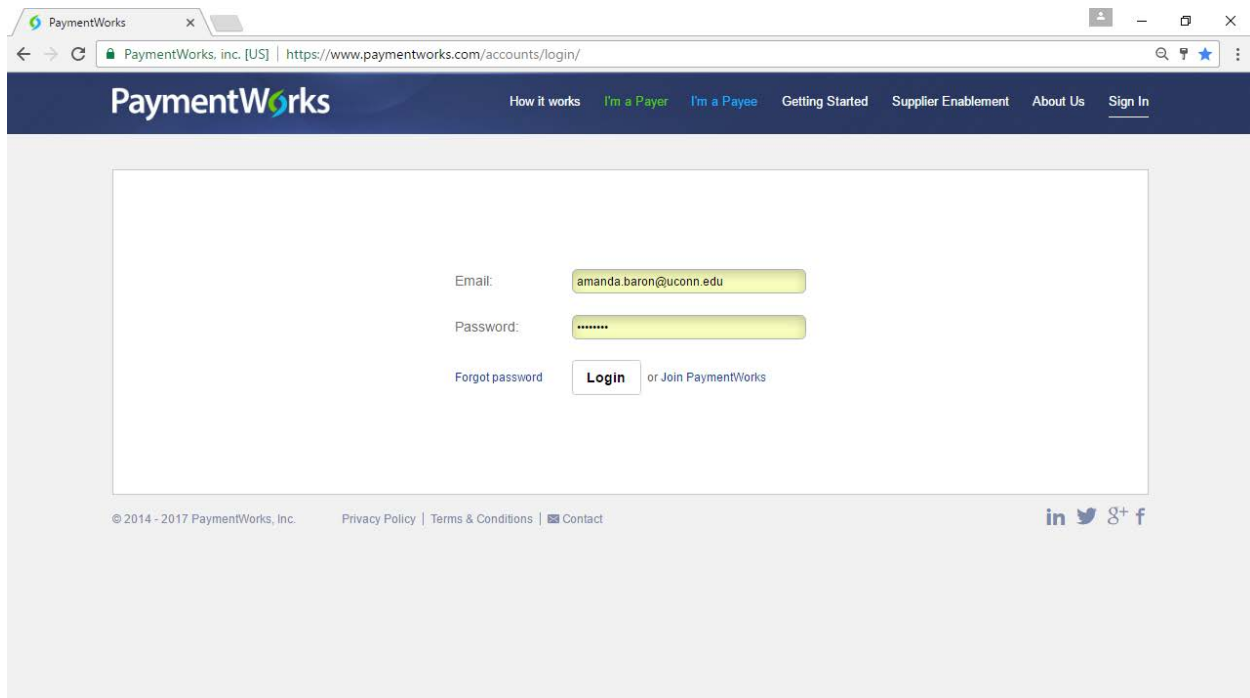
PaymentWorks ×

PaymentWorks, inc. [US] | https://www.paymentworks.com/accounts/login/

PaymentWorks

How it works I'm a Payer I'm a Payee Getting Started Supplier Enablement About Us Sign In

Email: amanda.baron@uconn.edu

Password: ••••••••

Forgot password Login or Join PaymentWorks

© 2014 - 2017 PaymentWorks, Inc. Privacy Policy | Terms & Conditions | Contact

in 8+ f